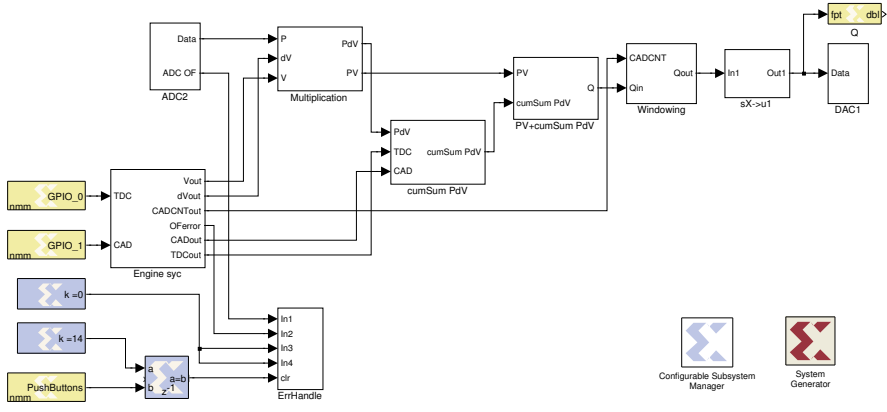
Data
ADC OF
ADC2

P
dV
V
PdV
PV
Multiplication

PV
cumSum PdV
Q
PV+cumSum PdV

PdV
TDC
CAD
cumSum PdV
cumSum PdV

CADCNT
Qin
Qout
Windowing

In1
Out1
sX->u1

fpt
dbl
Q

Data
DAC1

GPIO_0
nmm

GPIO_1
nmm

TDC
CAD
Vout
dVout
CADCNTout
OFerror
CADout
TDCout
Engine syc

k =0

k =14

PushButtons
nmm

a
b
a=b
z-1

In1
In2
In3
In4
clr
ErrHandle

Configurable Subsystem Manager

System Generator